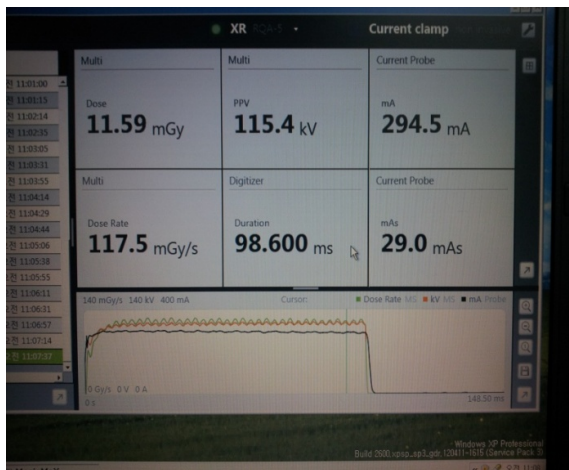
XR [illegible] Current clamp

11:01:00
11:01:15
11:02:14
11:02:33
11:03:05
11:03:31
11:03:55
11:04:14
11:04:29
11:04:44
11:05:06
11:05:38
11:05:55
11:06:11
11:06:31
11:06:57
11:07:14
11:07:37

Multi
Dose
11.59 mGy

Multi
PPV
115.4 kV

Current Probe
mA
294.5 mA

Multi
Dose Rate
117.5 mGy/s

Digitizer
Duration
98.600 ms

Current Probe
mAs
29.0 mAs

140 mGy/s 140 kV 400 mA
Cursor:
Dose Rate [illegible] kV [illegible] mA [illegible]
0 Gy/s 0 V 0 A
0 s
148.50 ms

Windows XP Professional
Build 2600.xpsp_sp3_gdr.120411-1615 (Service Pack 3)